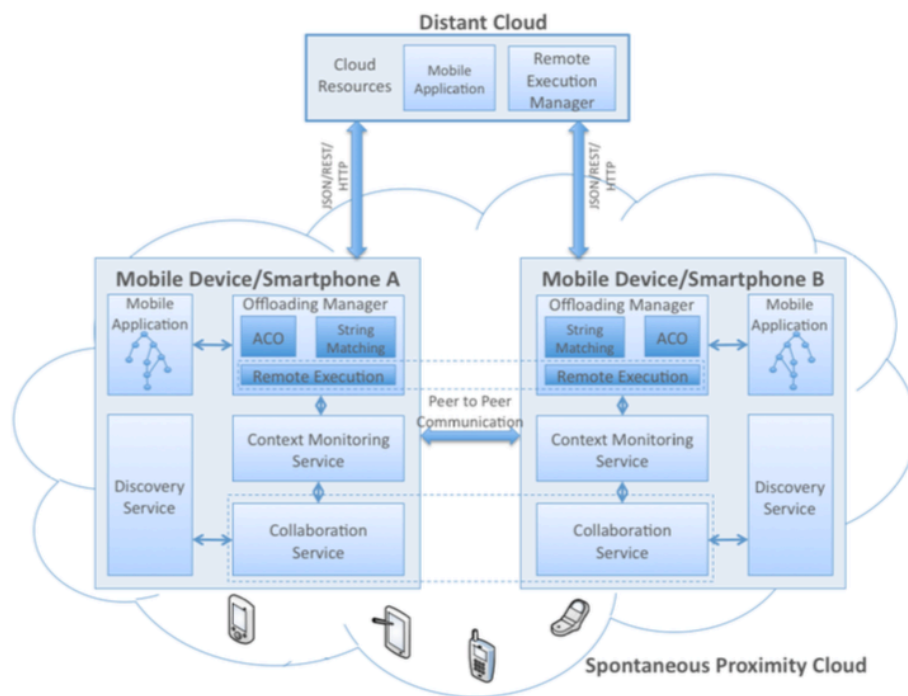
Distant Cloud

Cloud Resources

Mobile Application

Remote Execution Manager

JSON/REST/HTTP

JSON/REST/HTTP

Mobile Device/Smartphone A

Mobile Application

Offloading Manager

ACO

String Matching

Remote Execution

Discovery Service

Context Monitoring Service

Collaboration Service

Peer to Peer Communication

Mobile Device/Smartphone B

Offloading Manager

String Matching

ACO

Mobile Application

Remote Execution

Context Monitoring Service

Discovery Service

Collaboration Service

Spontaneous Proximity Cloud